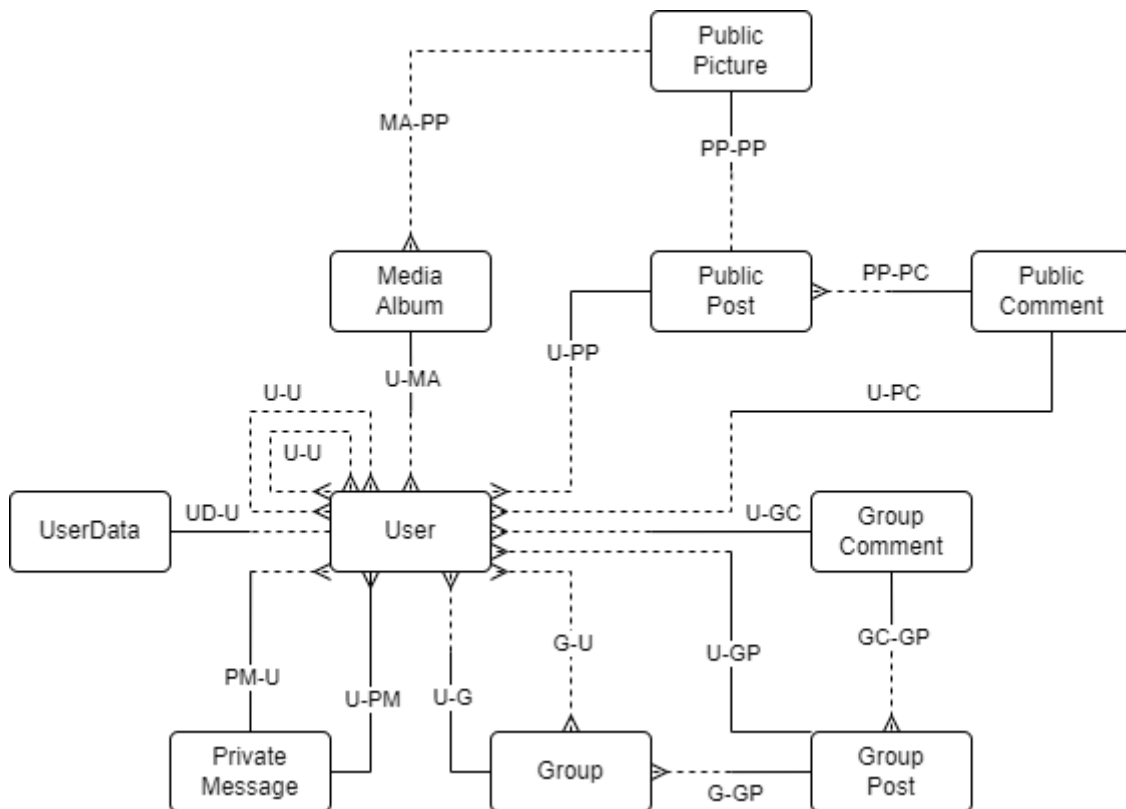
Public Picture

MA-PP

PP-PP

Media Album

Public Post

PP-PC

Public Comment

U-PP

U-MA

U-U

U-PC

U-U

UserData

UD-U

User

U-GC

Group Comment

G-U

GC-GP

U-GP

PM-U

U-PM

U-G

Private Message

Group

Group Post

G-GP